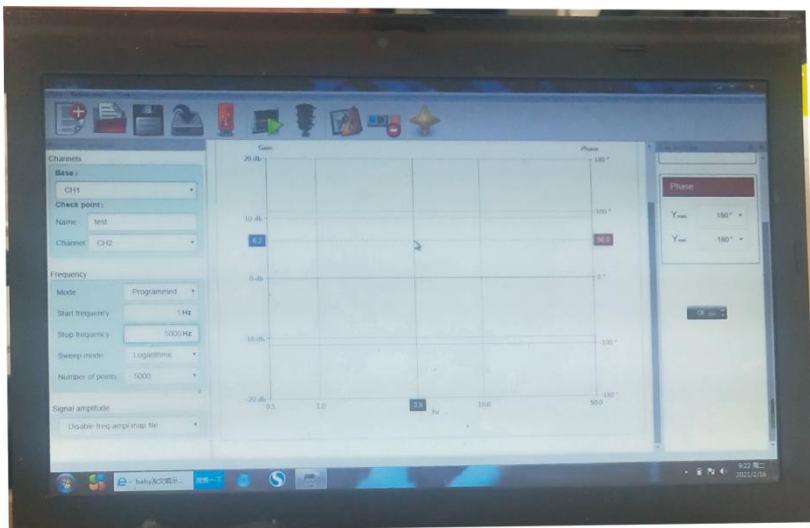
Channels
Base :
CH1
Check point :
Name test
Channel CH2

Frequency
Mode Programmed
Start frequency 1 Hz
Stop frequency 5000 Hz
Sweep mode Logarithmic
Number of points 5000

Signal amplitude
Disable freq-ampl map file

Gain
20 db
10 db
6.2
0 db
-10 db
-20 db
0.5
1.0
3.9
10.0
50.0
Hz

Phase
180 °
100 °
58.8
0 °
-100 °
-180 °

Phase
$Y_{max}$ 180 °
$Y_{min}$ -180 °

baby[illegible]
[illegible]

9:22 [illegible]
2021/2/16